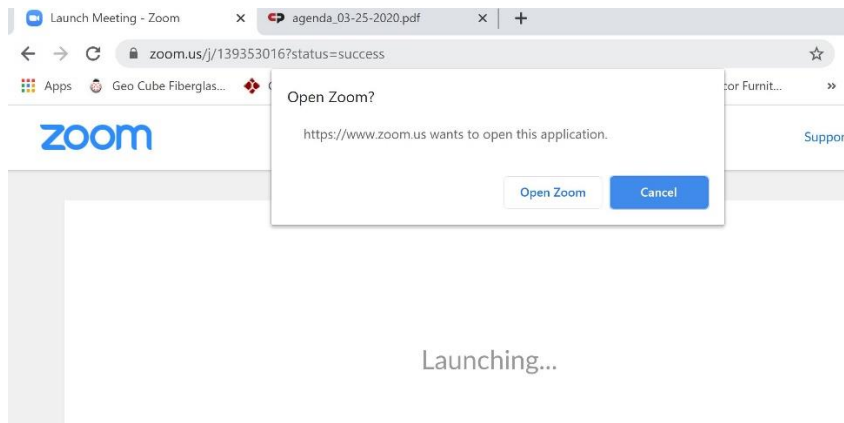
Launch Meeting - Zoom ×
agenda_03-25-2020.pdf ×
+
zoom.us/j/139353016?status=success
Apps
Geo Cube Fiberglas...
tor Furnit...
»
zoom
Suppor
Open Zoom?
https://www.zoom.us wants to open this application.
Open Zoom
Cancel
Launching...